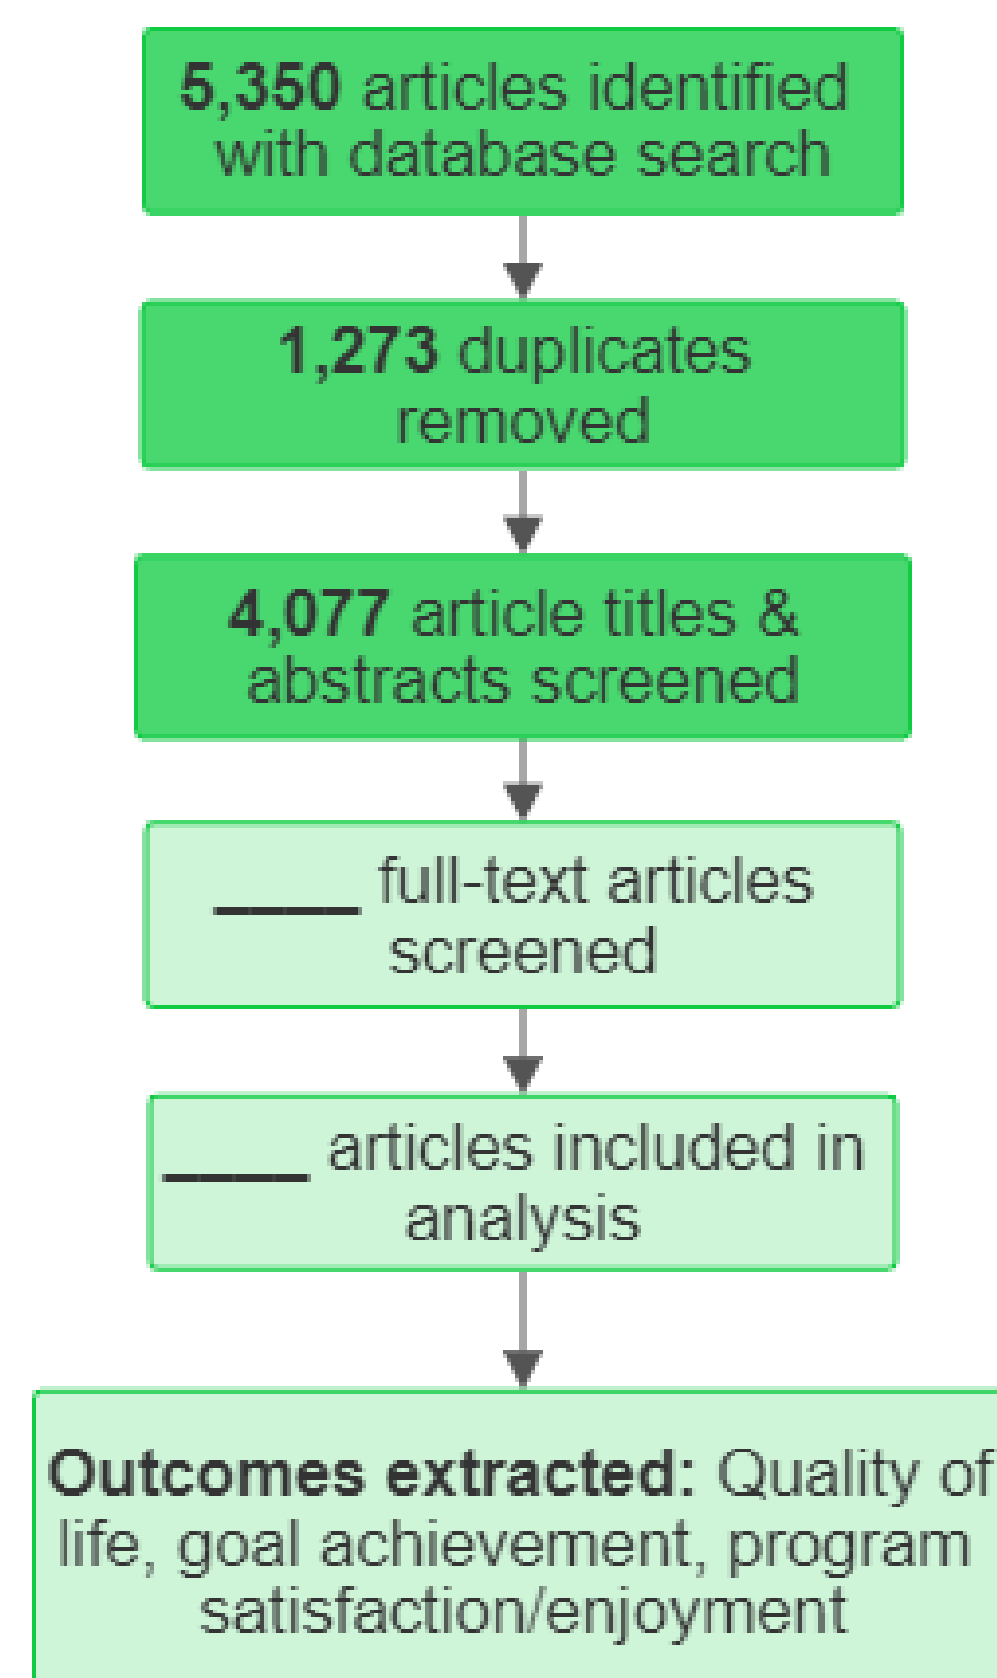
**5,350** articles identified with database search

**1,273** duplicates removed

**4,077** article titles & abstracts screened

_____ full-text articles screened

_____ articles included in analysis

**Outcomes extracted:** Quality of life, goal achievement, program satisfaction/enjoyment